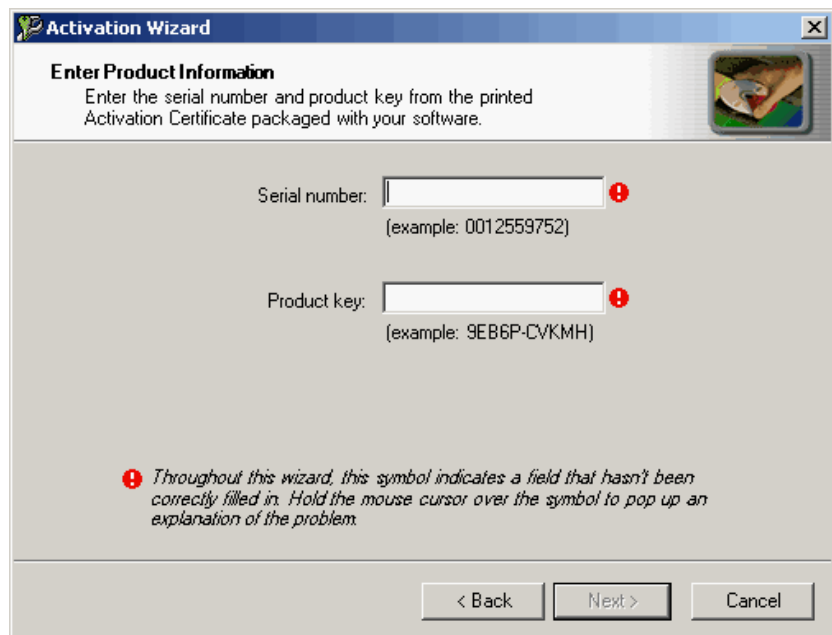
Activation Wizard

Enter Product Information
Enter the serial number and product key from the printed Activation Certificate packaged with your software.

Serial number:
(example: 0012559752)

Product key:
(example: 9EB6P-CVKMH)

Throughout this wizard, this symbol indicates a field that hasn't been correctly filled in. Hold the mouse cursor over the symbol to pop up an explanation of the problem.

< Back
Next >
Cancel